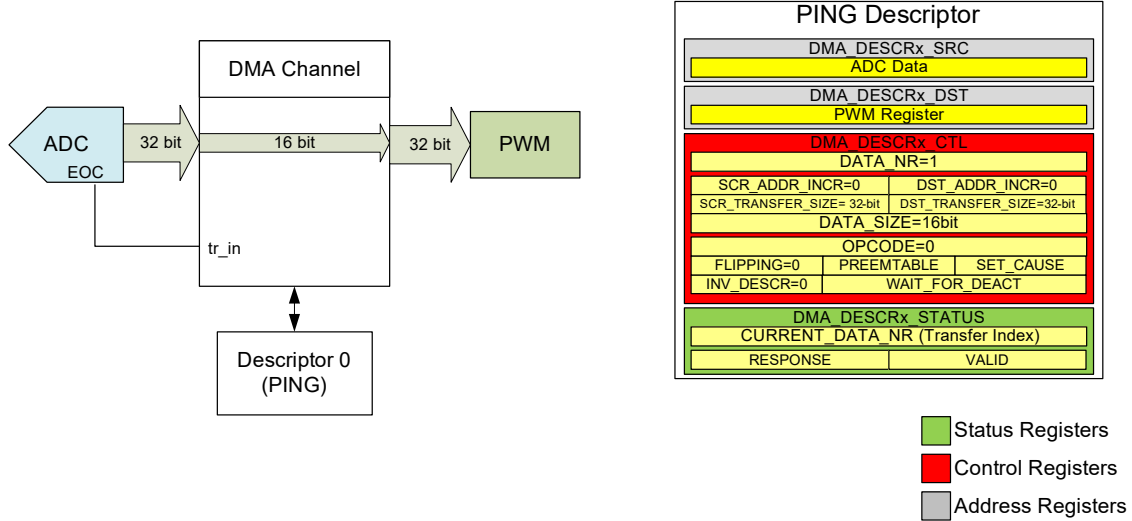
DMA Channel

ADC
EOC

32 bit

16 bit

32 bit

PWM

tr_in

Descriptor 0
(PING)

PING Descriptor

DMA_DESCRx_SRC
ADC Data

DMA_DESCRx_DST
PWM Register

DMA_DESCRx_CTL
DATA_NR=1

| SCR_ADDR_INCR=0 | DST_ADDR_INCR=0 |
|---|---|
| SCR_TRANSFER_SIZE= 32-bit | DST_TRANSFER_SIZE=32-bit |

DATA_SIZE=16bit

OPCODE=0

| FLIPPING=0 | PREEMTABLE | SET_CAUSE |
|---|---|---|
| INV_DESCR=0 | WAIT_FOR_DEACT | |

DMA_DESCRx_STATUS
CURRENT_DATA_NR (Transfer Index)

| RESPONSE | VALID |
|---|---|

Status Registers
Control Registers
Address Registers